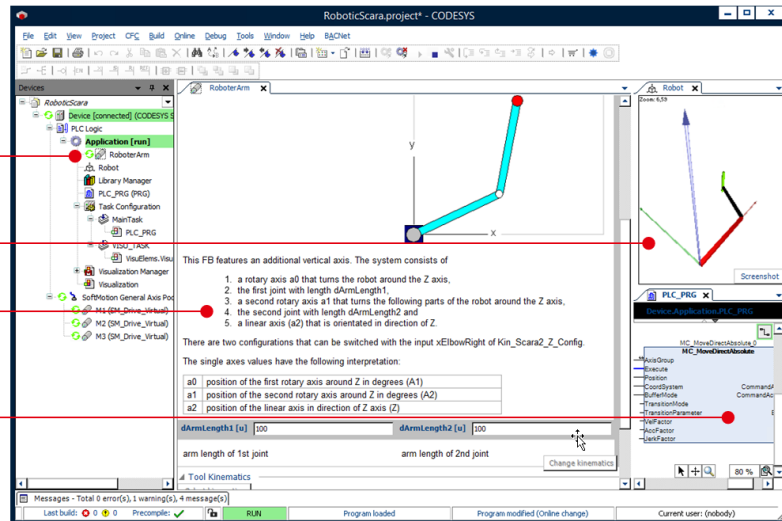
RoboticScara.project* - CODESYS

File Edit View Project CFC Build Online Debug Tools Window Help BACNet

Devices
RoboticScara
Device [connected] (CODESYS S
PLC Logic
Application [run]
RobotterArm
Robot
Library Manager
PLC_PRG (PRG)
Task Configuration
MainTask
PLC_PRG
VISU_TASK
VisuElems.Visu
Visualization Manager
Visualization
SoftMotion General Axis Poo
M1 (SM_Drive_Virtual)
M2 (SM_Drive_Virtual)
M3 (SM_Drive_Virtual)

RobotterArm

y
x

This FB features an additional vertical axis. The system consists of

1. a rotary axis a0 that turns the robot around the Z axis,
2. the first joint with length dArmLength1,
3. a second rotary axis a1 that turns the following parts of the robot around the Z axis,
4. the second joint with length dArmLength2 and
5. a linear axis (a2) that is orientated in direction of Z.

There are two configurations that can be switched with the input xElbowRight of Kin_Scara2_Z_Config.

The single axes values have the following interpretation:

| a0 | position of the first rotary axis around Z in degrees (A1) |
|---|---|
| a1 | position of the second rotary axis around Z in degrees (A2) |
| a2 | position of the linear axis in direction of Z axis (Z) |

dArmLength1 [u] 100 dArmLength2 [u] 100

arm length of 1st joint arm length of 2nd joint

Change kinematics

Tool Kinematics

Robot
Zoom: 6,59
Screenshot

PLC_PRG
Device.Application.PLC_PRG

MC_MoveDirectAbsolute_0
MC_MoveDirectAbsolute
AxisGroup
Execute
Position
CoordSystem
BufferMode
TransitionMode
TransitionParameter
VelFactor
AccFactor
JerkFactor
CommandA
CommandAb

80 %

Messages - Total 0 error(s), 1 warning(s), 4 message(s)

Last build: 0 0 Precompile: RUN Program loaded Program modified (Online change) Current user: (nobody)